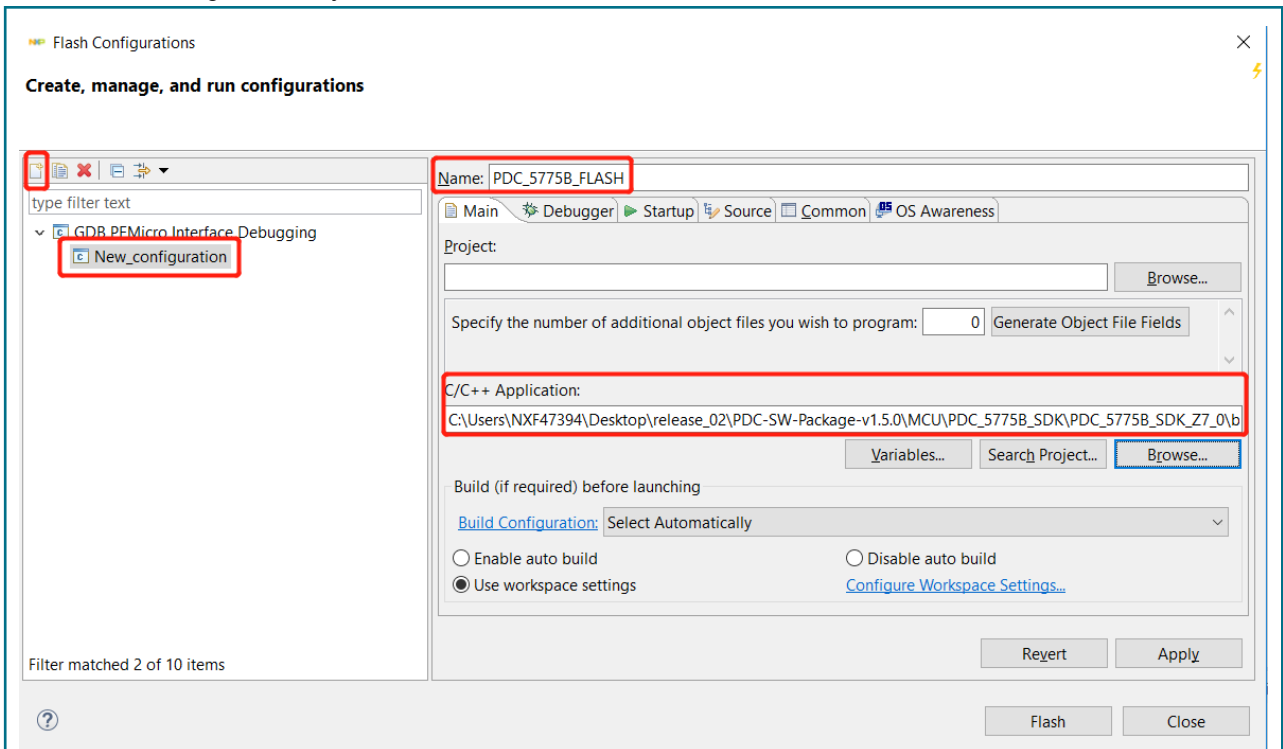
Flash Configurations

Create, manage, and run configurations

type filter text

GDB PEMicro Interface Debugging
New_configuration

Filter matched 2 of 10 items

Name: PDC_5775B_FLASH

Main | Debugger | Startup | Source | Common | OS Awareness

Project:

Browse...

Specify the number of additional object files you wish to program: 0 Generate Object File Fields

C/C++ Application:

C:\Users\NXF47394\Desktop\release_02\PDC-SW-Package-v1.5.0\MCU\PDC_5775B_SDK\PDC_5775B_SDK_Z7_0\b

Variables... Search Project... Browse...

Build (if required) before launching

Build Configuration: Select Automatically

Enable auto build
Disable auto build
Use workspace settings
Configure Workspace Settings...

Revert Apply

Flash Close